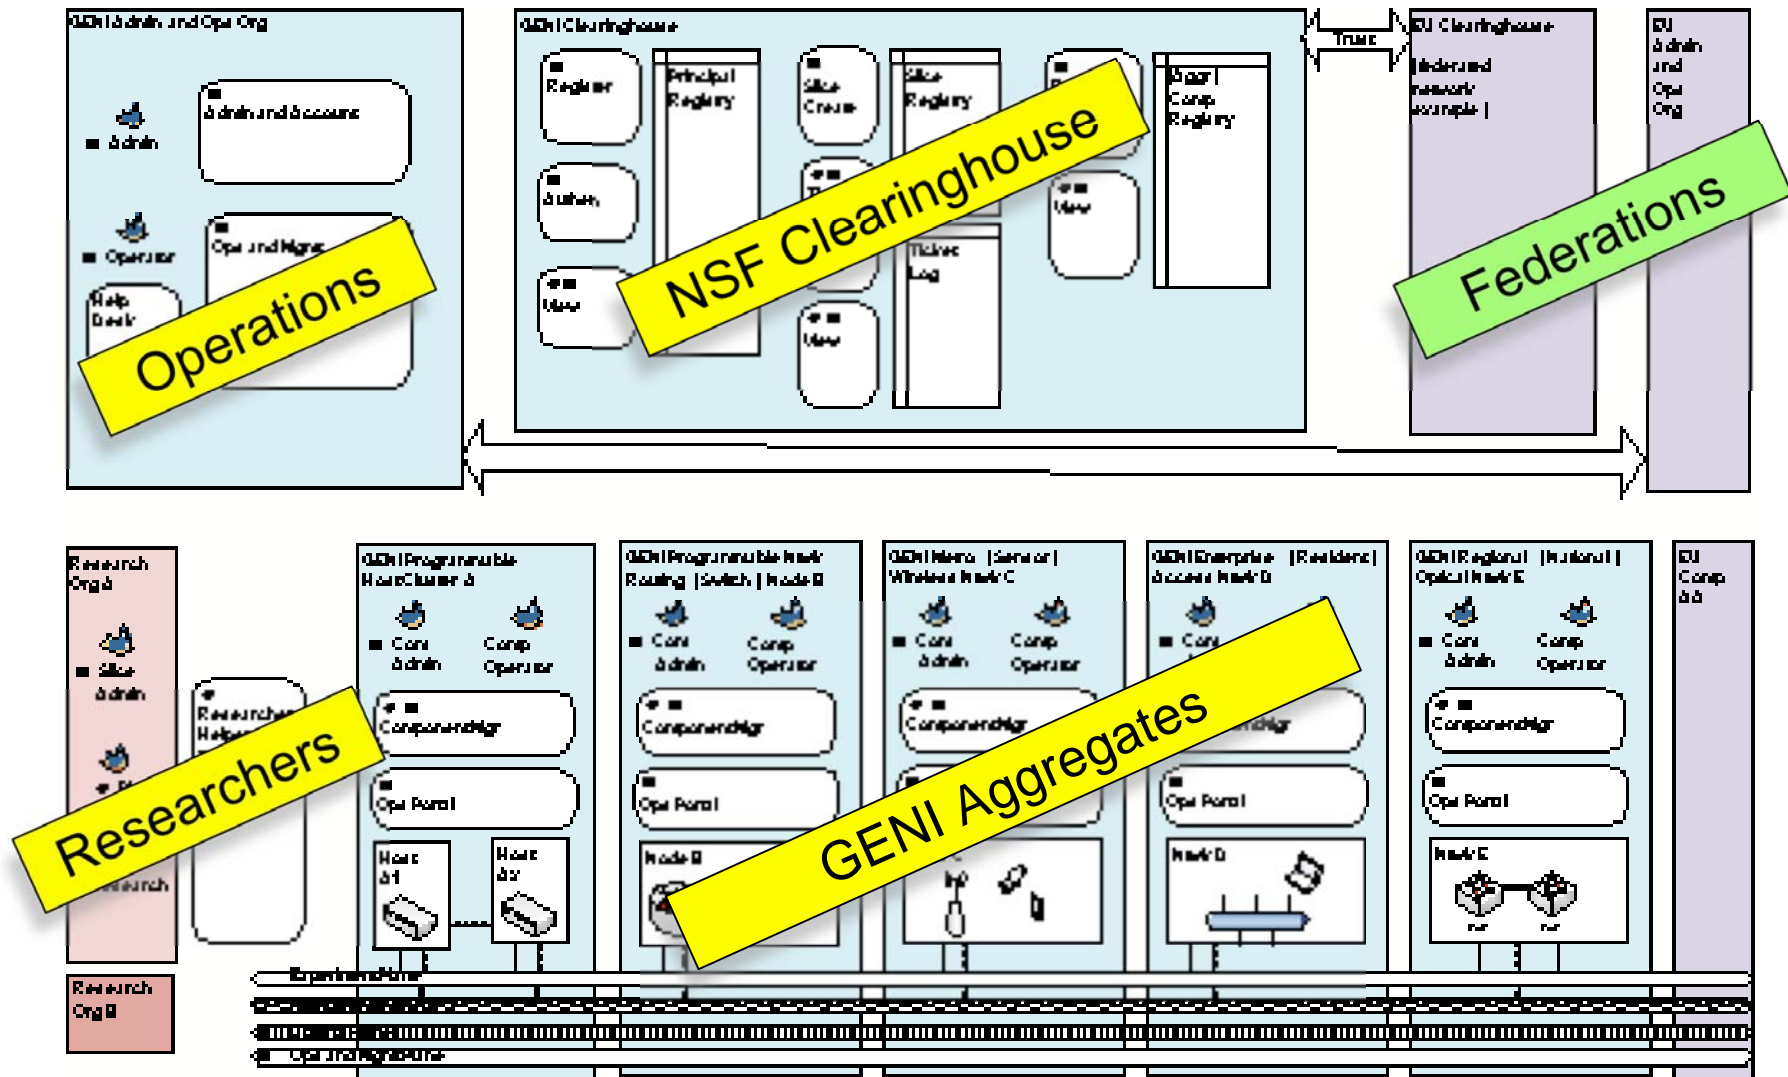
GENI Admin and Ops Org

Admin

Admin and Accounts

Operator

Ops and Mgmt

Help Desk

Operations

GENI Clearinghouse

Register

Principal Registry

Slice Create

Slice Registry

Authen

View

Ticket Log

View

View

Aggr | Comp Registry

NSF Clearinghouse

Trust

EU Clearinghouse

federated research example

EU Admin and Ops Org

Federations

Research Org A

Slice Admin

Researcher Helpdesk

Researchers

Research

Research Org B

GENI Programmable Host Cluster A

Comp Admin

Comp Operator

ComponentMgr

Ops Portal

Host A1

Host A2

GENI Programmable Network Routing | Switch | Node B

Comp Admin

Comp Operator

ComponentMgr

Ops Portal

Node B

GENI Metro | Sensor | Wireless Net C

Comp Admin

Comp Operator

ComponentMgr

GENI Enterprise | Residential Access Net D

Comp

ComponentMgr

Ops Portal

Net D

GENI Regional | National | Optical Net E

Comp Admin

Comp Operator

ComponentMgr

Ops Portal

Net E

EU Comp AA

GENI Aggregates

Experiment Plane

Ops and Mgmt Plane